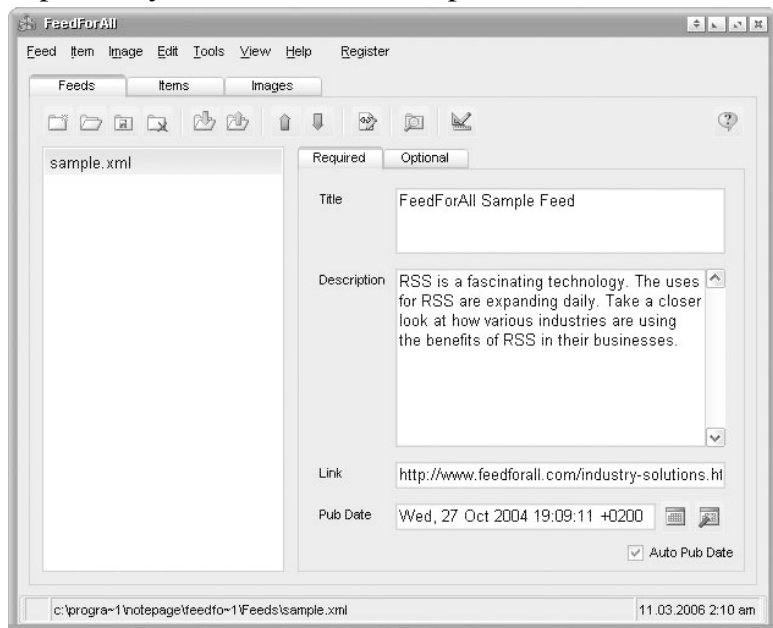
FeedForAll

Feed Item Image Edit Tools View Help Register

Feeds Items Images

sample.xml

Required Optional

Title
FeedForAll Sample Feed

Description
RSS is a fascinating technology. The uses for RSS are expanding daily. Take a closer look at how various industries are using the benefits of RSS in their businesses.

Link
http://www.feedforall.com/industry-solutions.ht

Pub Date
Wed, 27 Oct 2004 19:09:11 +0200

Auto Pub Date

c:\progra~1\notepage\feedfo~1\Feeds\sample.xml

11.03.2006 2:10 am